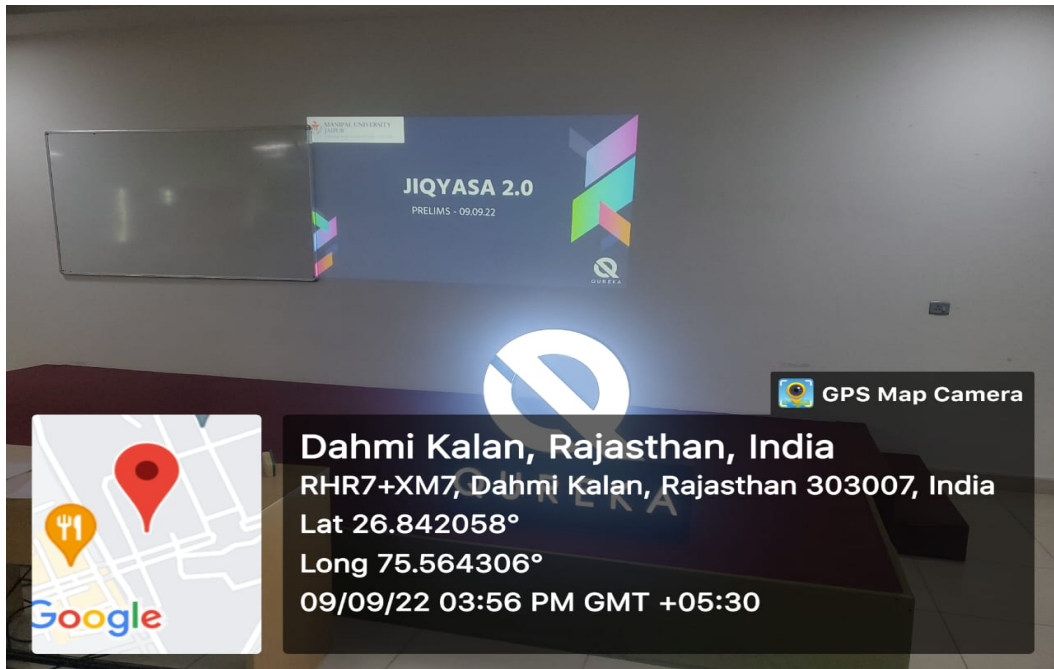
MANIPAL UNIVERSITY JAIPUR

JIQYASA 2.0

PRELIMS - 09.09.22

QUREKA

QUREKA

GPS Map Camera

Google

Dahmi Kalan, Rajasthan, India
RHR7+XM7, Dahmi Kalan, Rajasthan 303007, India
Lat 26.842058°
Long 75.564306°
09/09/22 03:56 PM GMT +05:30